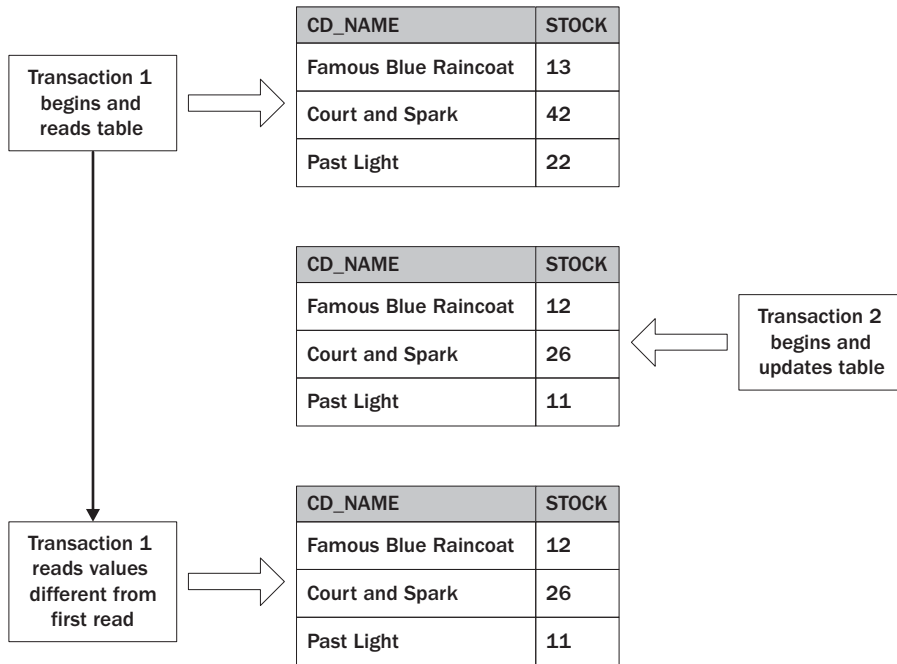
Transaction 1 begins and reads table

| CD_NAME | STOCK |
|---|---|
| Famous Blue Raincoat | 13 |
| Court and Spark | 42 |
| Past Light | 22 |

| CD_NAME | STOCK |
|---|---|
| Famous Blue Raincoat | 12 |
| Court and Spark | 26 |
| Past Light | 11 |

Transaction 2 begins and updates table

Transaction 1 reads values different from first read

| CD_NAME | STOCK |
|---|---|
| Famous Blue Raincoat | 12 |
| Court and Spark | 26 |
| Past Light | 11 |